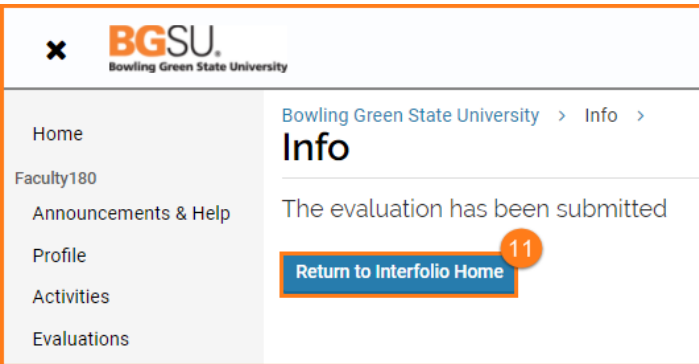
×

BGSU.
Bowling Green State University

Home

Faculty180

Announcements & Help

Profile

Activities

Evaluations

Bowling Green State University > Info >

Info

The evaluation has been submitted

11

Return to Interfolio Home